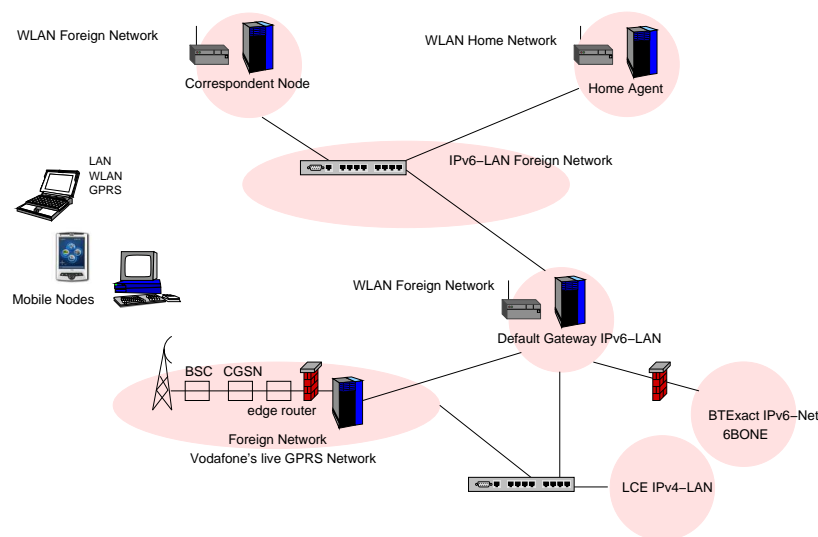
WLAN Foreign Network

Correspondent Node

WLAN Home Network

Home Agent

IPv6–LAN Foreign Network

LAN
WLAN
GPRS

Mobile Nodes

WLAN Foreign Network

Default Gateway IPv6–LAN

BSC CGSN

edge router

Foreign Network
Vodafone's live GPRS Network

BTExact IPv6–Net
6BONE

LCE IPv4–LAN